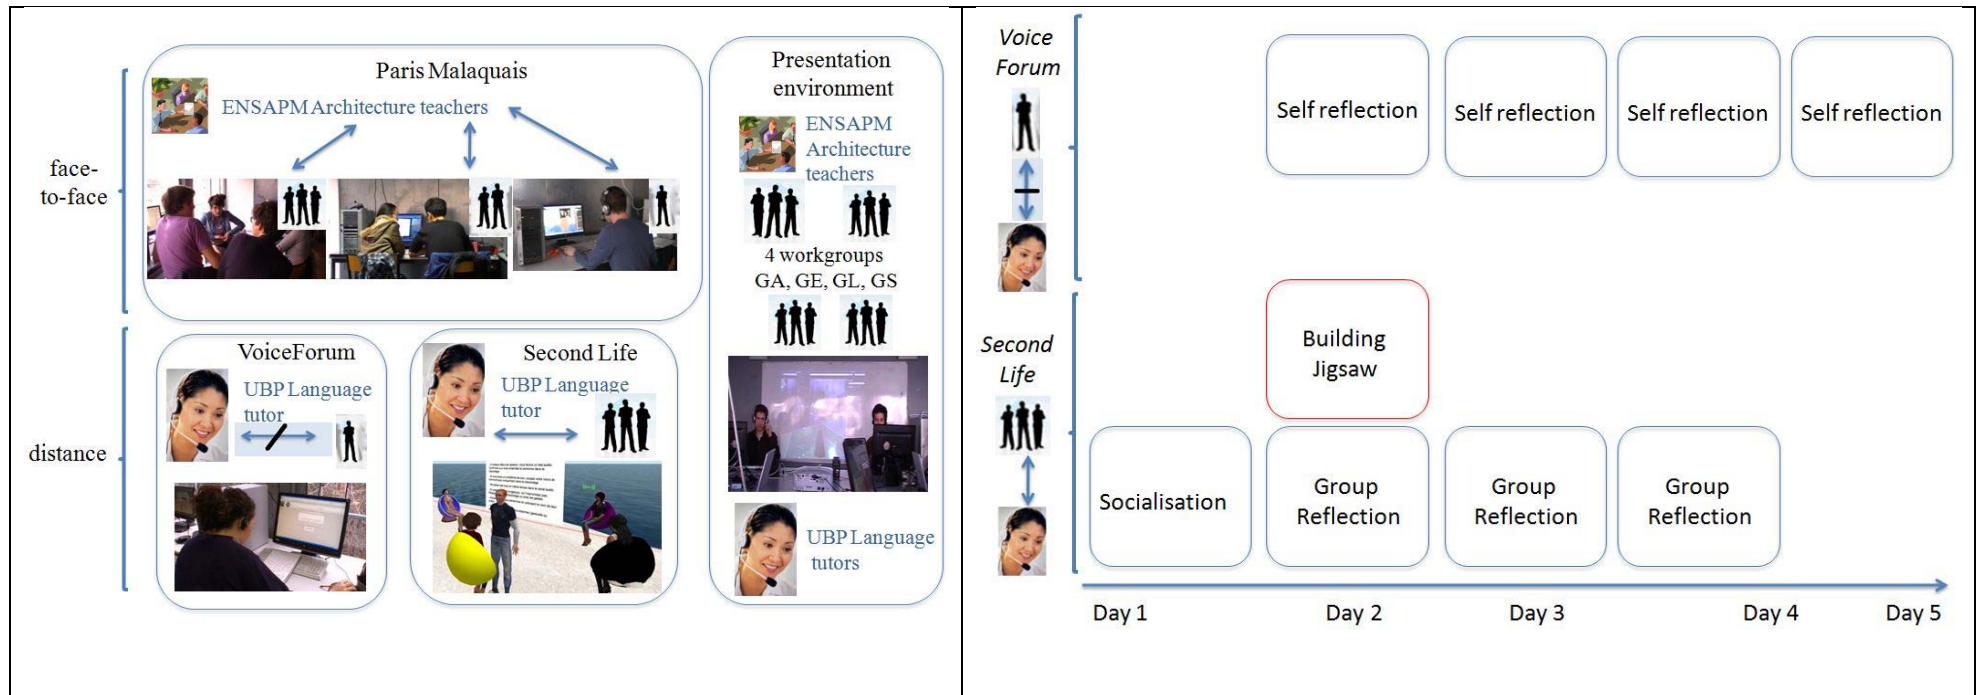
face-to-face

Paris Malaquais

ENSAPM Architecture teachers

distance

VoiceForum

UBP Language tutor

Second Life

UBP Language tutor

Presentation environment

ENSAPM Architecture teachers

4 workgroups GA, GE, GL, GS

UBP Language tutors

Voice Forum

Self reflection

Self reflection

Self reflection

Self reflection

Second Life

Building Jigsaw

Socialisation

Group Reflection

Group Reflection

Group Reflection

Day 1

Day 2

Day 3

Day 4

Day 5